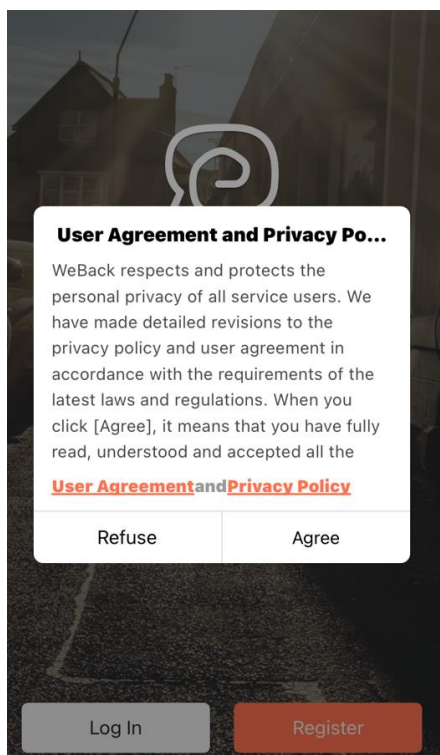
User Agreement and Privacy Po...

WeBack respects and protects the personal privacy of all service users. We have made detailed revisions to the privacy policy and user agreement in accordance with the requirements of the latest laws and regulations. When you click [Agree], it means that you have fully read, understood and accepted all the

User AgreementandPrivacy Policy

Refuse

Agree

Log In

Register